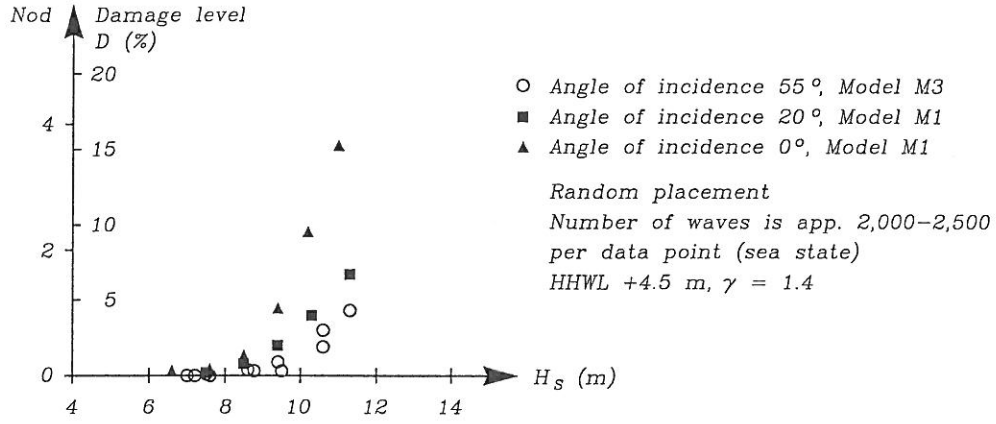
Nod

Damage level $D$ (%)

20

4

15

10

2

5

0

4

6

8

10

12

14

$H_s$ (m)

○ Angle of incidence 55°, Model M3

■ Angle of incidence 20°, Model M1

▲ Angle of incidence 0°, Model M1

Random placement
Number of waves is app. 2,000–2,500 per data point (sea state)
HHWL +4.5 m, $\gamma$ = 1.4